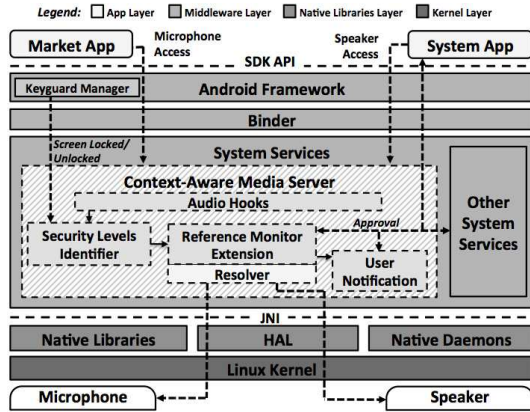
Legend: App Layer Middleware Layer Native Libraries Layer Kernel Layer

Market App

Microphone Access

Speaker Access

System App

SDK API

Keyguard Manager

Android Framework

Binder

Screen Locked/ Unlocked

System Services

Context-Aware Media Server

Audio Hooks

Security Levels Identifier

Reference Monitor Extension

Approval

User Notification

Resolver

Other System Services

JNI

Native Libraries

HAL

Native Daemons

Linux Kernel

Microphone

Speaker